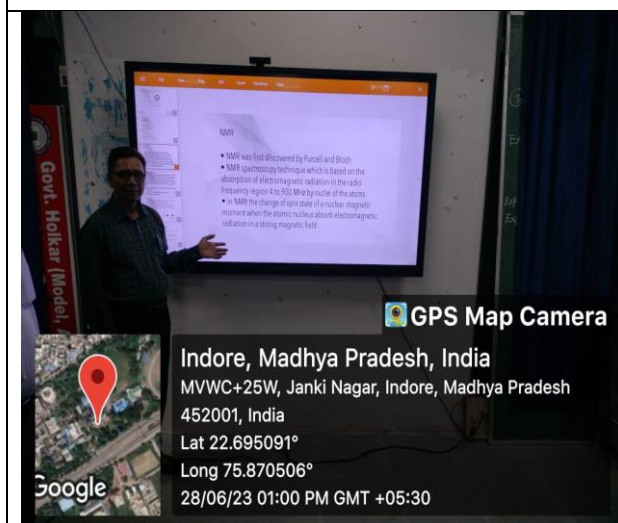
Govt. Holkar (Model,

NMR

• NMR was first discovered by Purcell and Bloch
• NMR spectroscopy technique which is based on the absorption of electromagnetic radiation in the radio frequency region 4 to 900 MHz by nuclei of the atoms
• In NMR the change of spin state of a nuclear magnetic moment when the atomic nucleus absorb electromagnetic radiation in a strong magnetic field.

GPS Map Camera

Indore, Madhya Pradesh, India
MVWC+25W, Janki Nagar, Indore, Madhya Pradesh 452001, India
Lat 22.695091°
Long 75.870506°
28/06/23 01:00 PM GMT +05:30

Google